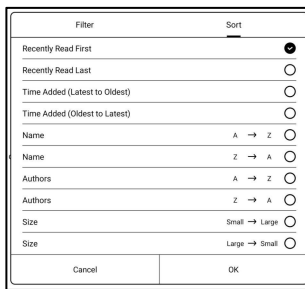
Filter

Sort

Recently Read First

Recently Read Last

Time Added (Latest to Oldest)

Time Added (Oldest to Latest)

Name A → Z

Name Z → A

Authors A → Z

Authors Z → A

Size Small → Large

Size Large → Small

Cancel

OK